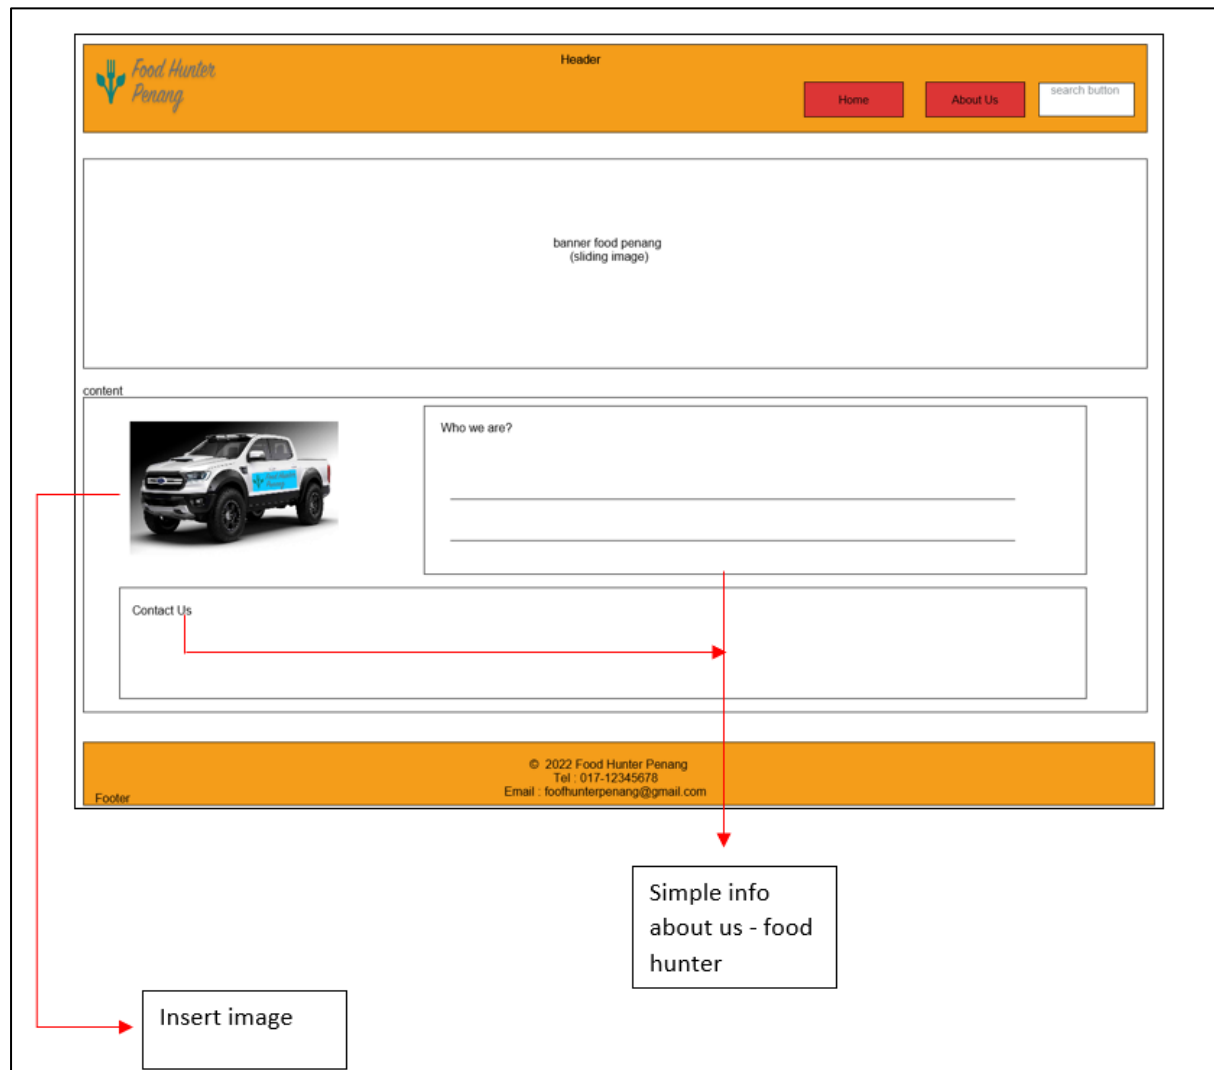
Food Hunter Penang

Header

Home

About Us

search button

banner food penang
(sliding image)

content

Who we are?

Contact Us

© 2022 Food Hunter Penang
Tel : 017-12345678
Email : foofhunterpenang@gmail.com

Footer

Simple info about us - food hunter

Insert image